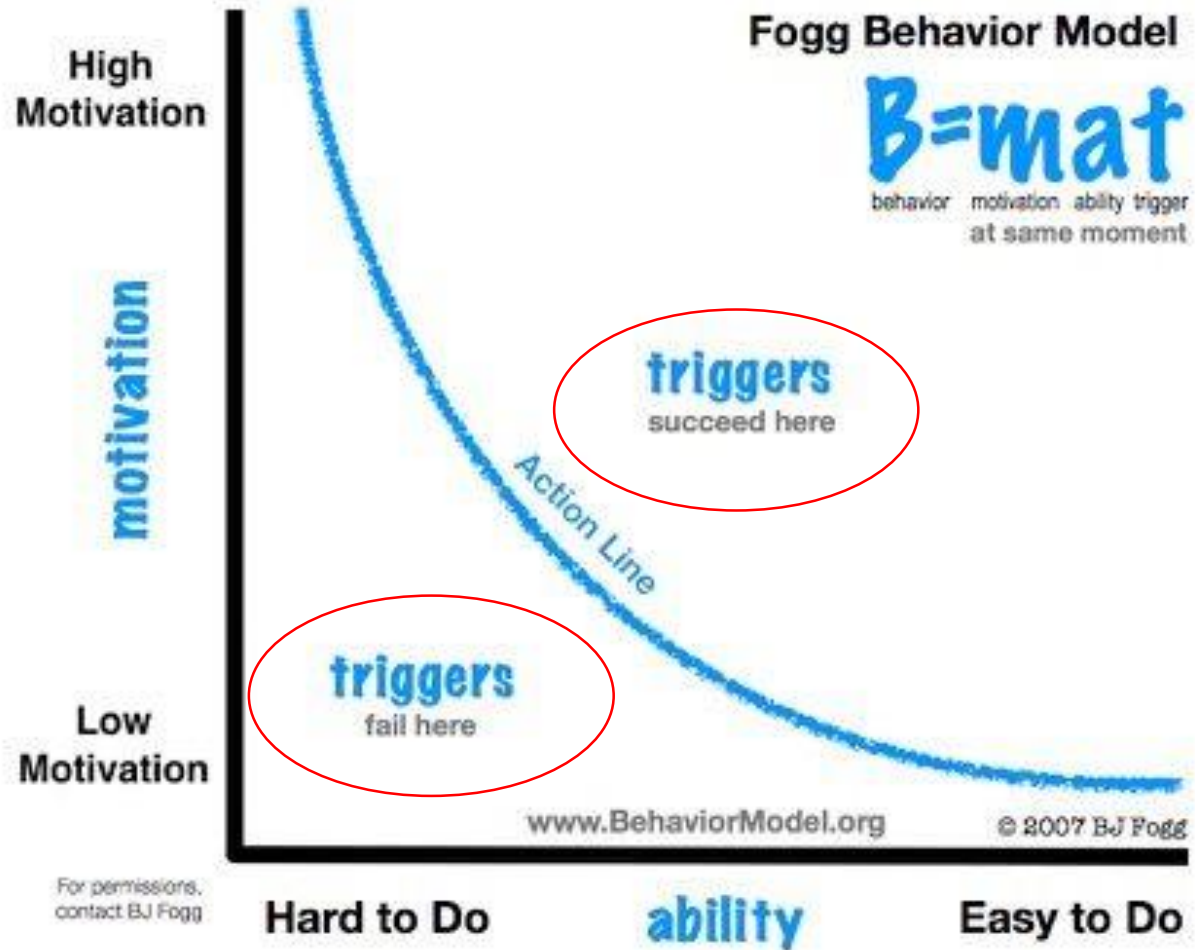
Fogg Behavior Model

B=mat

behavior motivation ability trigger
at same moment

High Motivation

motivation

Low Motivation

triggers
succeed here

Action Line

triggers
fail here

www.BehaviorModel.org

© 2007 BJ Fogg

For permissions, contact BJ Fogg

Hard to Do

ability

Easy to Do